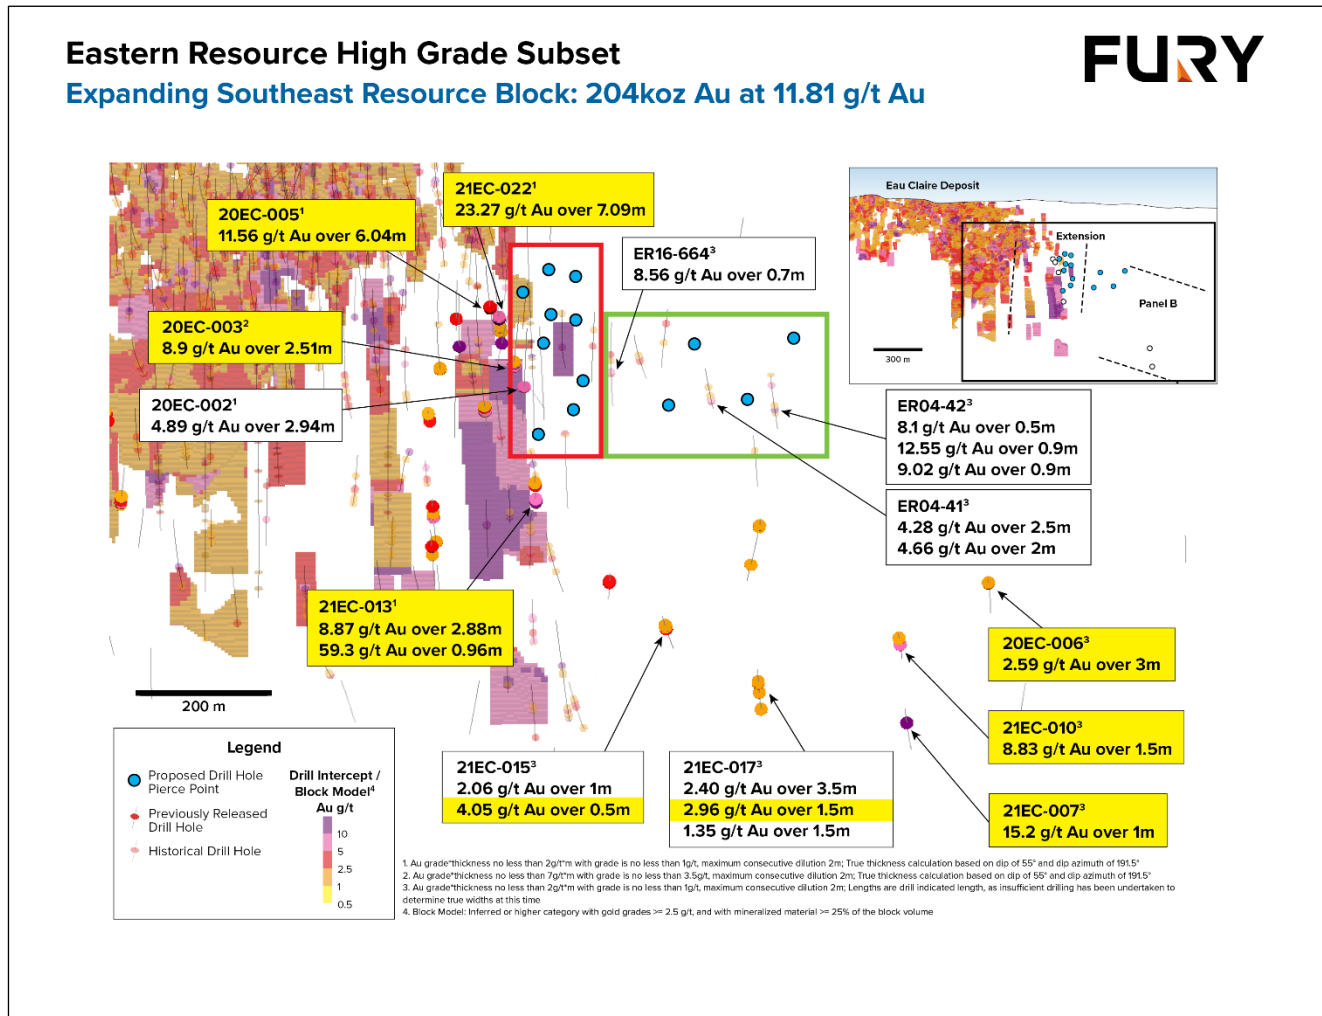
Eastern Resource High Grade Subset
Expanding Southeast Resource Block: 204koz Au at 11.81 g/t Au

FURY

20EC-005¹
11.56 g/t Au over 6.04m

21EC-022¹
23.27 g/t Au over 7.09m

ER16-664³
8.56 g/t Au over 0.7m

20EC-003²
8.9 g/t Au over 2.51m

20EC-002¹
4.89 g/t Au over 2.94m

ER04-42³
8.1 g/t Au over 0.5m
12.55 g/t Au over 0.9m
9.02 g/t Au over 0.9m

ER04-41³
4.28 g/t Au over 2.5m
4.66 g/t Au over 2m

21EC-013¹
8.87 g/t Au over 2.88m
59.3 g/t Au over 0.96m

20EC-006³
2.59 g/t Au over 3m

21EC-010³
8.83 g/t Au over 1.5m

21EC-007³
15.2 g/t Au over 1m

21EC-015³
2.06 g/t Au over 1m
4.05 g/t Au over 0.5m

21EC-017³
2.40 g/t Au over 3.5m
2.96 g/t Au over 1.5m
1.35 g/t Au over 1.5m

Eau Claire Deposit
Extension
Panel B
300 m

200 m

Legend
Proposed Drill Hole Pierce Point
Previously Released Drill Hole
Historical Drill Hole
Drill Intercept / Block Model⁴
Au g/t
10
5
2.5
1
0.5

1. Au grade*thickness no less than 2g/t*m with grade is no less than 1g/t, maximum consecutive dilution 2m; True thickness calculation based on dip of 55° and dip azimuth of 191.5°
2. Au grade*thickness no less than 7g/t*m with grade is no less than 3.5g/t, maximum consecutive dilution 2m; True thickness calculation based on dip of 55° and dip azimuth of 191.5°
3. Au grade*thickness no less than 2g/t*m with grade is no less than 1g/t, maximum consecutive dilution 2m; Lengths are drill indicated length, as insufficient drilling has been undertaken to determine true widths at this time
4. Block Model: Inferred or higher category with gold grades >= 2.5 g/t, and with mineralized material >= 25% of the block volume